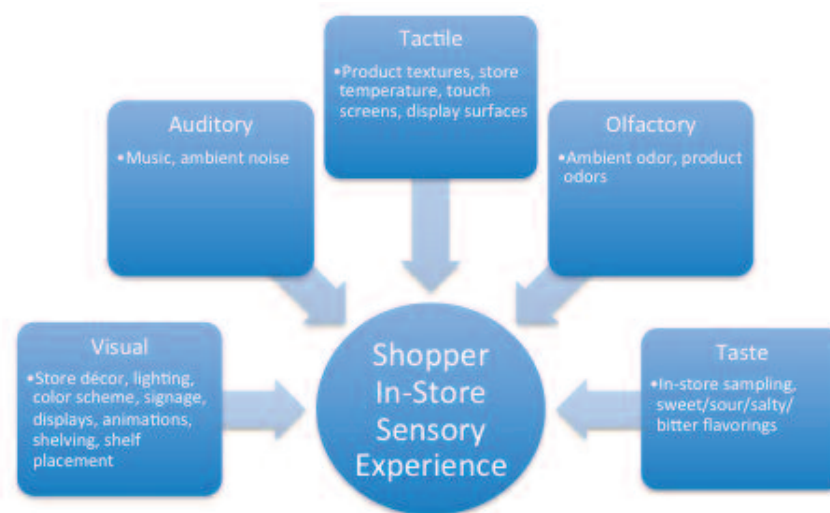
Tactile
•Product textures, store temperature, touch screens, display surfaces

Auditory
•Music, ambient noise

Olfactory
•Ambient odor, product odors

Visual
•Store décor, lighting, color scheme, signage, displays, animations, shelving, shelf placement

Shopper In-Store Sensory Experience

Taste
•In-store sampling, sweet/sour/salty/ bitter flavorings